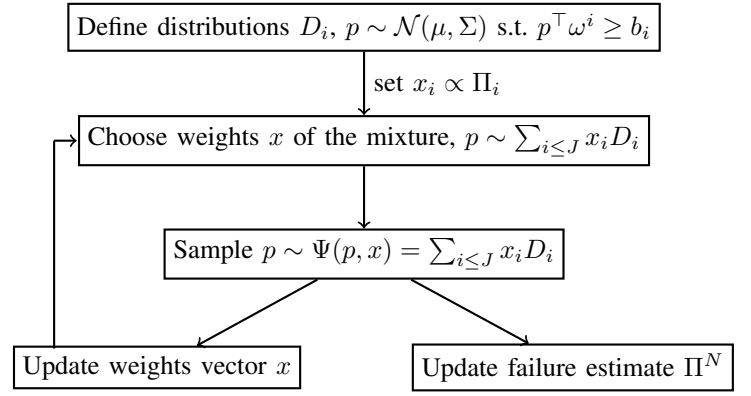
Define distributions $D_i$, $p \sim \mathcal{N}(\mu, \Sigma)$ s.t. $p^\top \omega^i \geq b_i$

set $x_i \propto \Pi_i$

Choose weights $x$ of the mixture, $p \sim \sum_{i \leq J} x_i D_i$

Sample $p \sim \Psi(p, x) = \sum_{i \leq J} x_i D_i$

Update weights vector $x$

Update failure estimate $\Pi^N$